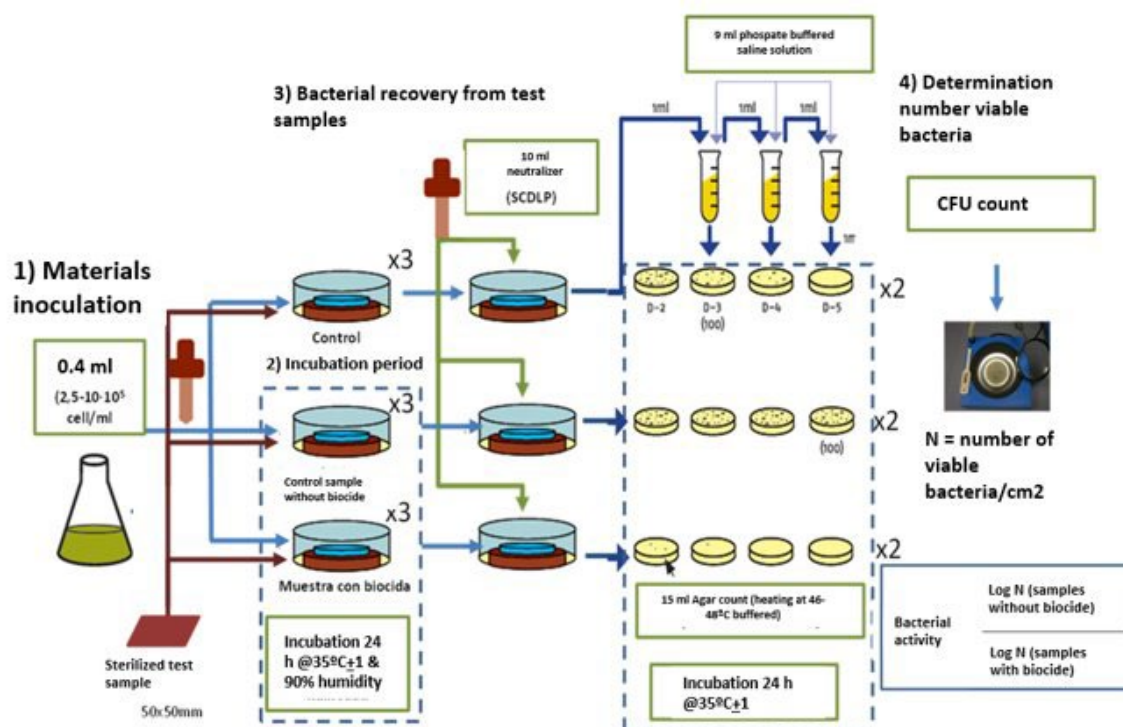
9 ml phospate buffered saline solution

4) Determination number viable bacteria

3) Bacterial recovery from test samples

1ml

1ml

1ml

10 ml neutralizer

(SCDLP)

CFU count

1ml

1) Materials inoculation

x3

D-2

D-3

(100)

D-4

D-5

x2

Control

2) Incubation period

0.4 ml

(2,5-10-$10^5$ cell/ml

x3

x2

(100)

Control sample without biocide

N = number of viable bacteria/cm2

x3

x2

Muestra con biocida

15 ml Agar count (heating at 46-48ºC buffered)

Bacterial activity

Log N (samples without biocide)

Log N (samples with biocide)

Incubation 24 h @35ºC$\pm$1 & 90% humidity

Sterilized test sample

50x50mm

Incubation 24 h @35ºC$\pm$1